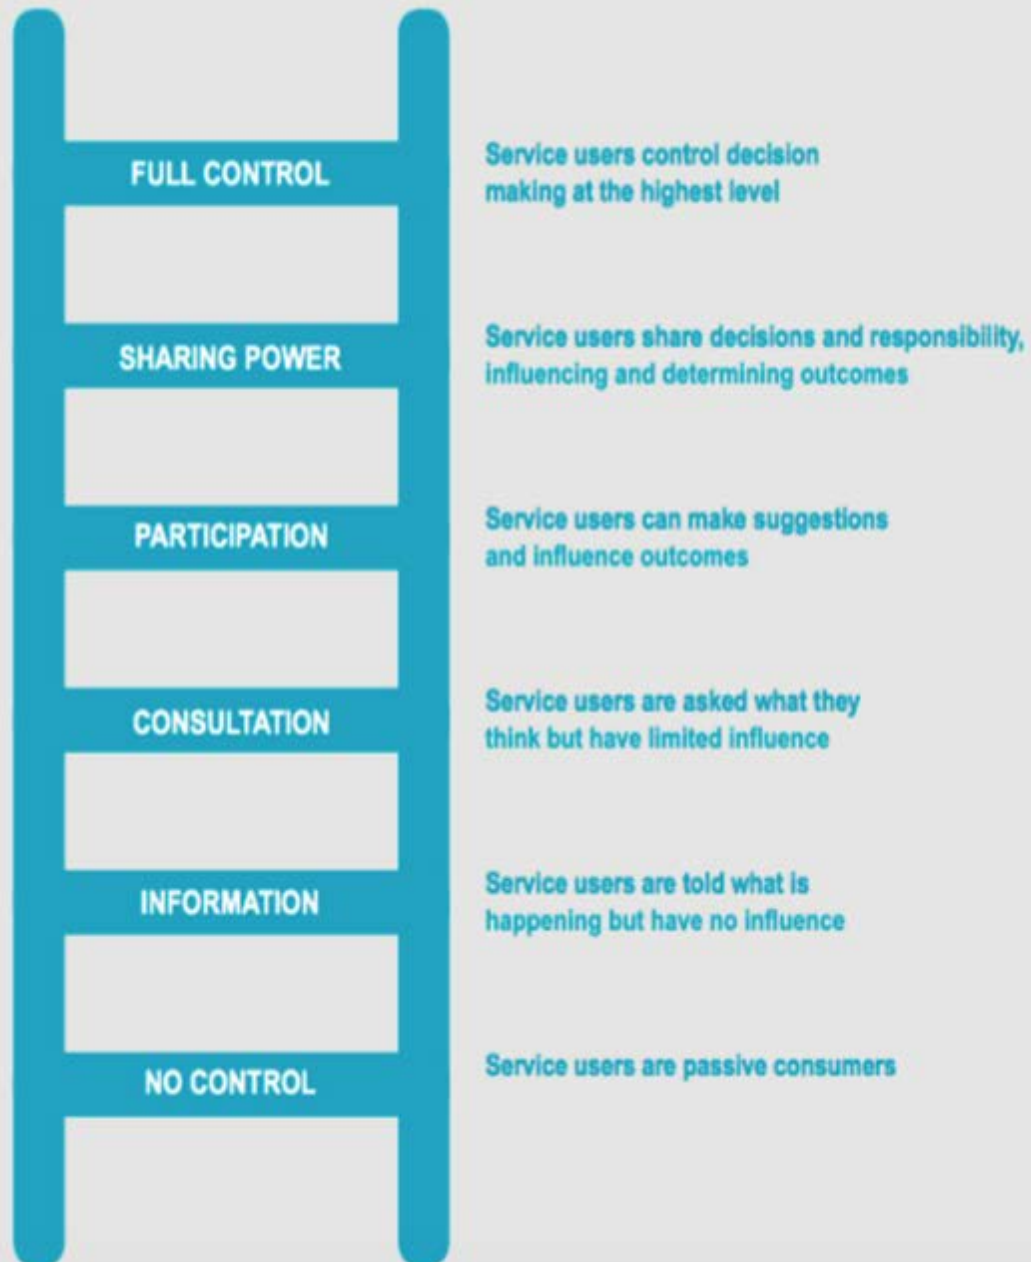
FULL CONTROL

Service users control decision making at the highest level

SHARING POWER

Service users share decisions and responsibility, influencing and determining outcomes

PARTICIPATION

Service users can make suggestions and influence outcomes

CONSULTATION

Service users are asked what they think but have limited influence

INFORMATION

Service users are told what is happening but have no influence

NO CONTROL

Service users are passive consumers